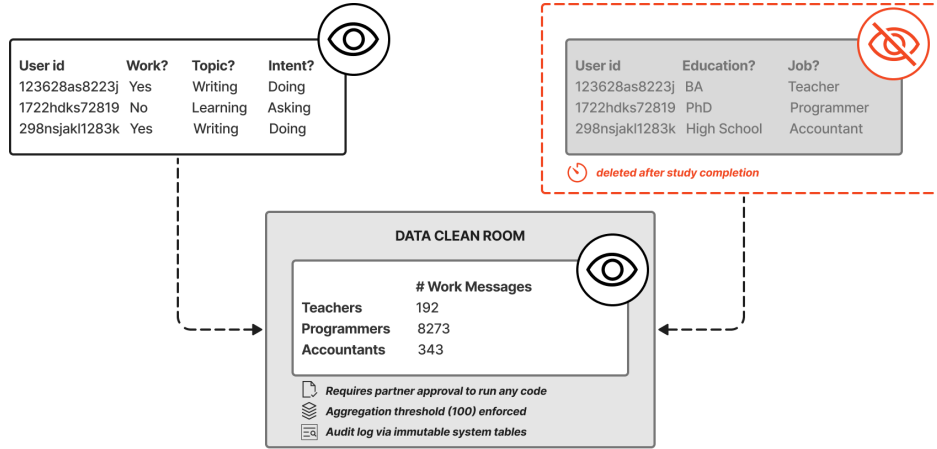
| User id | Work? | Topic? | Intent? |
|---|---|---|---|
| 123628as8223j | Yes | Writing | Doing |
| 1722hdks72819 | No | Learning | Asking |
| 298nsjakl1283k | Yes | Writing | Doing |

| User id | Education? | Job? |
|---|---|---|
| 123628as8223j | BA | Teacher |
| 1722hdks72819 | PhD | Programmer |
| 298nsjakl1283k | High School | Accountant |

deleted after study completion

DATA CLEAN ROOM

| | # Work Messages |
|---|---|
| Teachers | 192 |
| Programmers | 8273 |
| Accountants | 343 |

Requires partner approval to run any code

Aggregation threshold (100) enforced

Audit log via immutable system tables